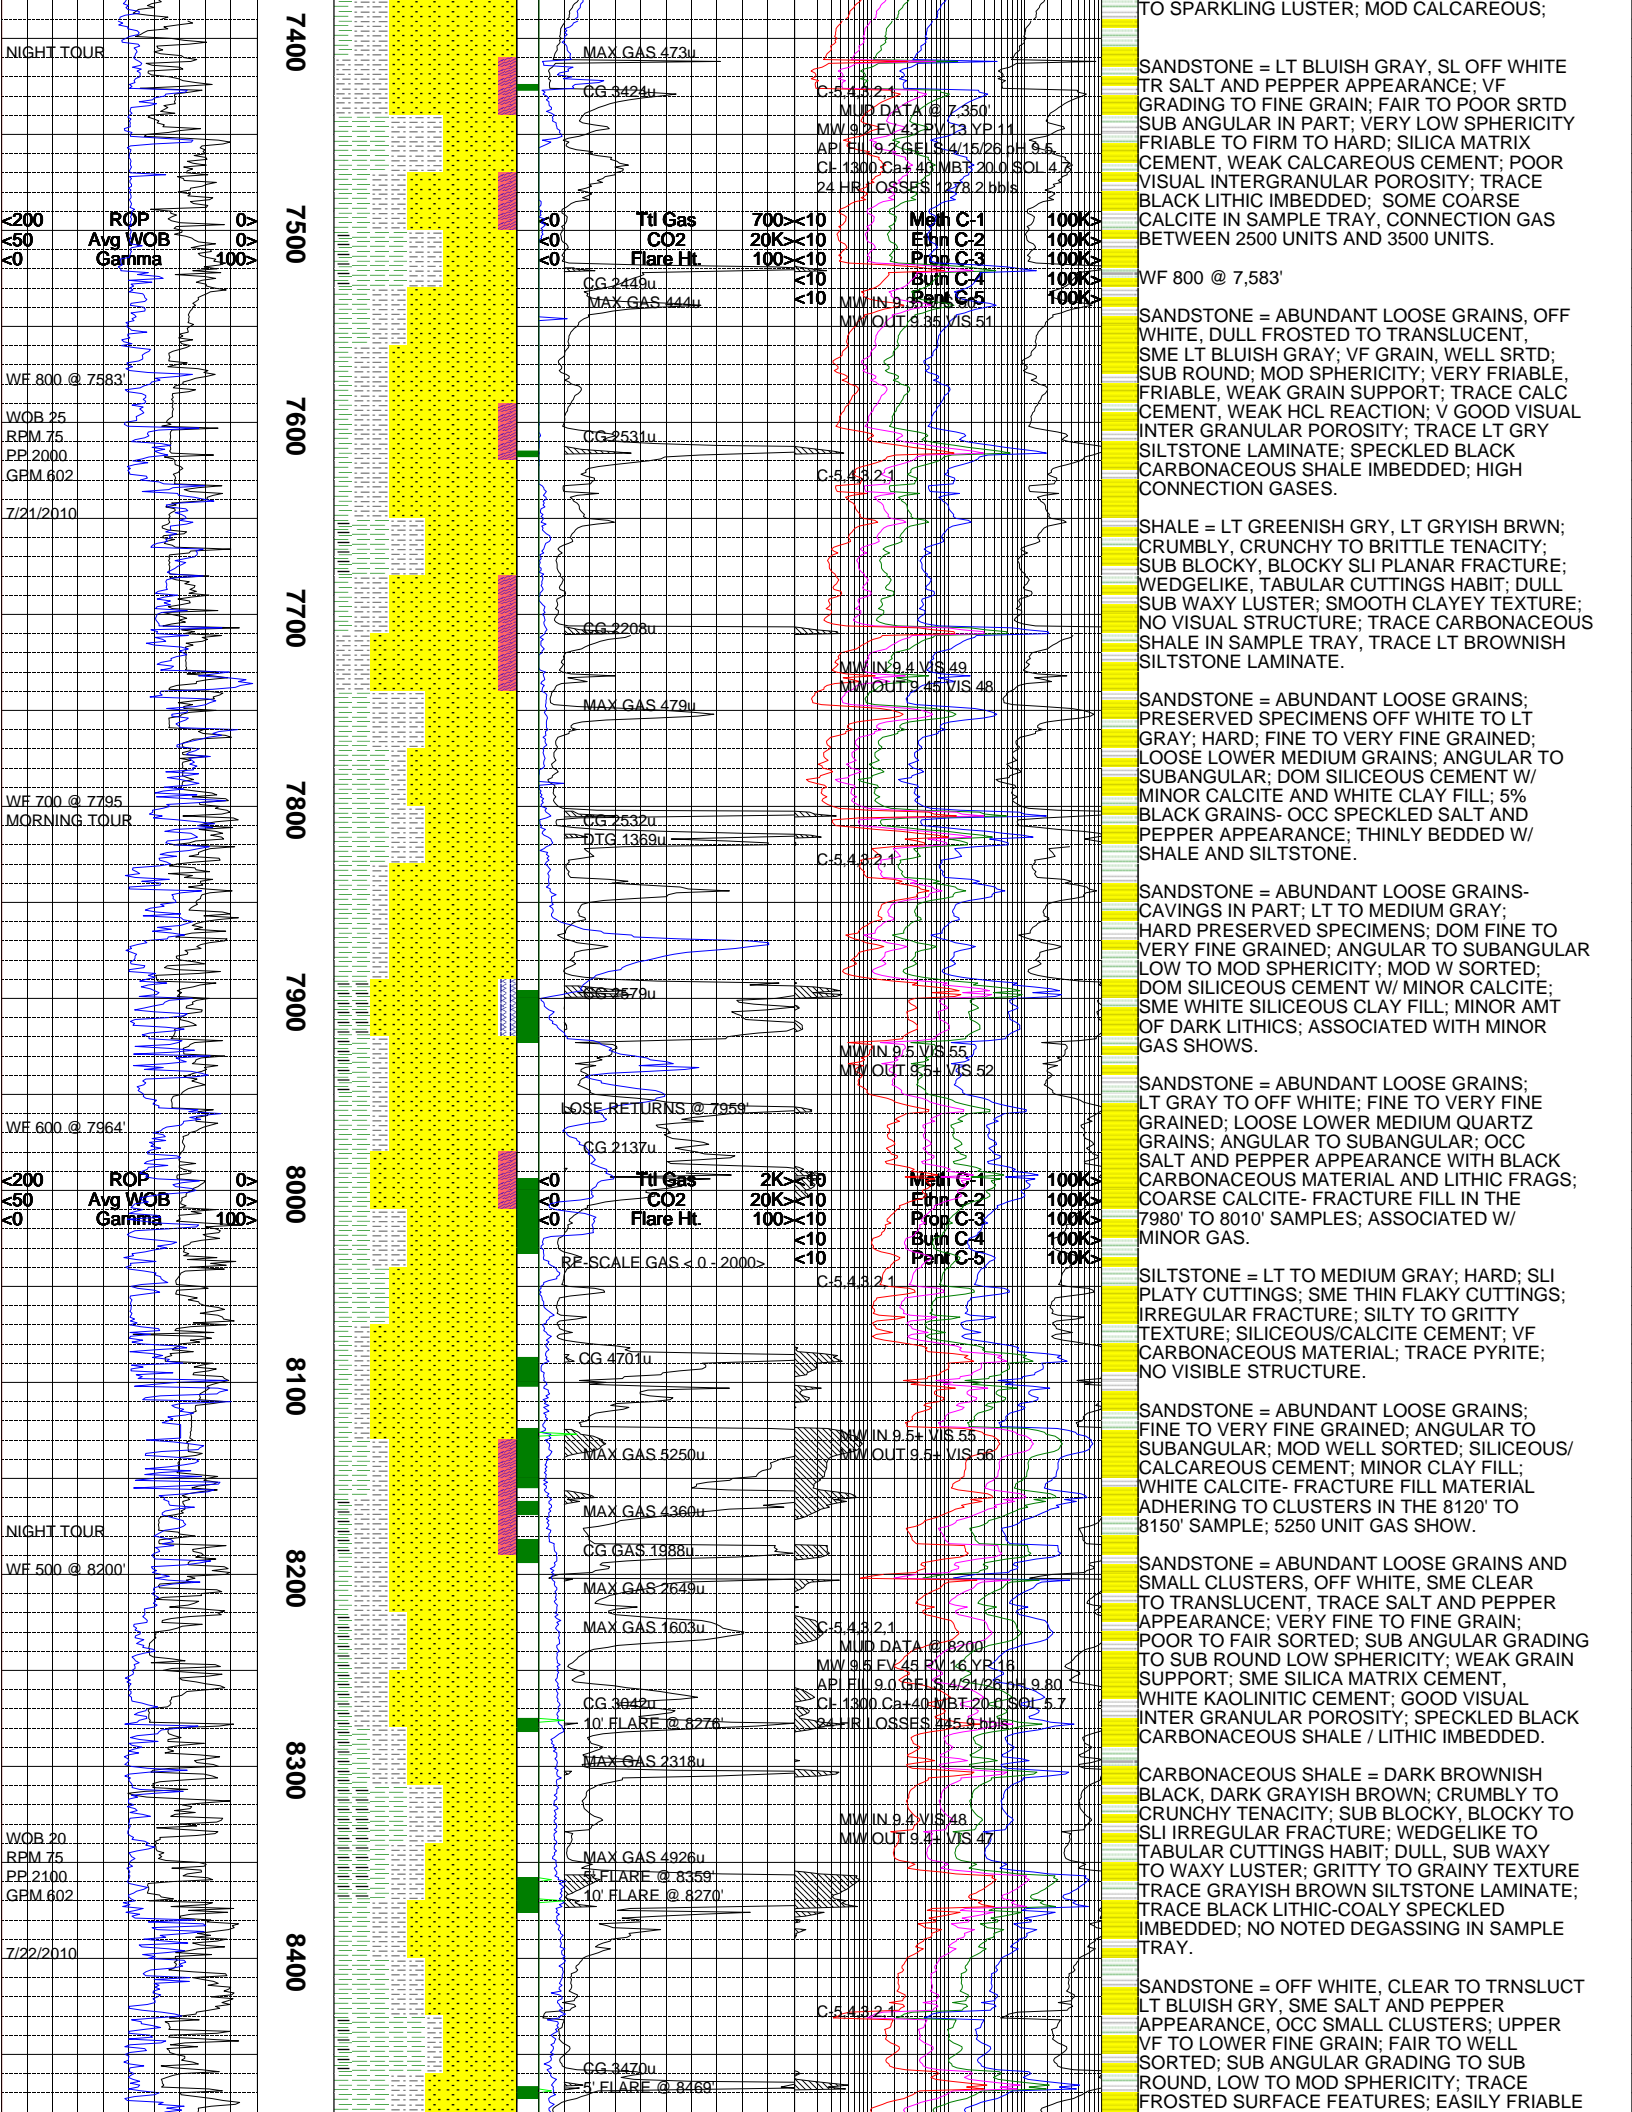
NIGHT TOUR

WF 800 @ 7583'

WOB 25
RPM 75
PP 2000
GPM 602

7/21/2010

WF 700 @ 7795
MORNING TOUR

WF 600 @ 7964'

NIGHT TOUR

WF 500 @ 8200'

WOB 20
RPM 75
PP 2100
GPM 602

7/22/2010

<200 ROP 0>
<50 Avg WOB 0>
<0 Gamma 100>

<200 ROP 0>
<50 Avg WOB 0>
<0 Gamma 100>

7400

7500

7600

7700

7800

7900

8000

8100

8200

8300

8400

MAX GAS 473u
CG 3424u
<0 Ttl Gas 700><10 Meth C-1 100K>
<0 CO2 20K><10 Ethn C-2 100K>
<0 Flare Ht. 100><10 Prop C-3 100K>
<10 Butn C-4 100K>
<10 Pent C-5 100K>
CG 2449u
MAX GAS 444u
CG 2531u
CG 2208u
MAX GAS 479u
CG 2532u
DTG 1369u
CG 2579u
LOSE RETURNS @ 7959'
CG 2137u
<0 Ttl Gas 2K><10 Meth C-1 100K>
<0 CO2 20K><10 Ethn C-2 100K>
<0 Flare Ht. 100><10 Prop C-3 100K>
<10 Butn C-4 100K>
<10 Pent C-5 100K>
RE-SCALE GAS < 0 - 2000>
CG 4701u
MAX GAS 5250u
MAX GAS 4360u
CG GAS 1988u
MAX GAS 2649u
MAX GAS 1603u
CG 3042u
10' FLARE @ 8276'
MAX GAS 2318u
MAX GAS 4926u
5' FLARE @ 8359'
10' FLARE @ 8270'
CG 3470u
5' FLARE @ 8469'

C-5 4 3 2 1
MUD DATA @ 7,350'
MW 9.2 FV 43 PV 13 YP 11
API FIL 9.2 GELS 4/15/26 pH 9.5
CL 1300 Ca+ 40 MBT 20.0 SOL 4.7
24 HR LOSSES 1278.2 bbls
MW IN 9.35 VIS 50
MW OUT 9.35 VIS 51
C-5 4 3 2 1
MW IN 9.4 VIS 49
MW OUT 9.45 VIS 48
C-5 4 3 2 1
MW IN 9.5 VIS 55
MW OUT 9.5+ VIS 52
C-5 4 3 2 1
MW IN 9.5+ VIS 55
MW OUT 9.5+ VIS 56
C-5 4 3 2 1
MUD DATA @ 8200'
MW 9.5 FV 45 PV 16 YP 16
API FIL 9.0 GELS 4/21/28 pH 9.80
CL 1300 Ca+ 40 MBT 20.0 SOL 5.7
24 HR LOSSES 445.9 bbls
MW IN 9.4 VIS 48
MW OUT 9.4+ VIS 47
C-5 4 3 2 1

TO SPARKLING LUSTER; MOD CALCAREOUS;

SANDSTONE = LT BLUISH GRAY, SL OFF WHITE TR SALT AND PEPPER APPEARANCE; VF GRADING TO FINE GRAIN; FAIR TO POOR SRTD SUB ANGULAR IN PART; VERY LOW SPHERICITY FRIABLE TO FIRM TO HARD; SILICA MATRIX CEMENT, WEAK CALCAREOUS CEMENT; POOR VISUAL INTERGRANULAR POROSITY; TRACE BLACK LITHIC IMBEDDED; SOME COARSE CALCITE IN SAMPLE TRAY, CONNECTION GAS BETWEEN 2500 UNITS AND 3500 UNITS.

WF 800 @ 7,583'

SANDSTONE = ABUNDANT LOOSE GRAINS, OFF WHITE, DULL FROSTED TO TRANSLUCENT, SME LT BLUISH GRAY; VF GRAIN, WELL SRTD; SUB ROUND; MOD SPHERICITY; VERY FRIABLE, FRIABLE, WEAK GRAIN SUPPORT; TRACE CALC CEMENT, WEAK HCL REACTION; V GOOD VISUAL INTER GRANULAR POROSITY; TRACE LT GRY SILTSTONE LAMINATE; SPECKLED BLACK CARBONACEOUS SHALE IMBEDDED; HIGH CONNECTION GASES.

SHALE = LT GREENISH GRY, LT GRYISH BRWN; CRUMBLY, CRUNCHY TO BRITTLE TENACITY; SUB BLOCKY, BLOCKY SLI PLANAR FRACTURE; WEDGELIKE, TABULAR CUTTINGS HABIT; DULL SUB WAXY LUSTER; SMOOTH CLAYEY TEXTURE; NO VISUAL STRUCTURE; TRACE CARBONACEOUS SHALE IN SAMPLE TRAY, TRACE LT BROWNISH SILTSTONE LAMINATE.

SANDSTONE = ABUNDANT LOOSE GRAINS; PRESERVED SPECIMENS OFF WHITE TO LT GRAY; HARD; FINE TO VERY FINE GRAINED; LOOSE LOWER MEDIUM GRAINS; ANGULAR TO SUBANGULAR; DOM SILICEOUS CEMENT W/ MINOR CALCITE AND WHITE CLAY FILL; 5% BLACK GRAINS- OCC SPECKLED SALT AND PEPPER APPEARANCE; THINLY BEDDED W/ SHALE AND SILTSTONE.

SANDSTONE = ABUNDANT LOOSE GRAINS- CAVINGS IN PART; LT TO MEDIUM GRAY; HARD PRESERVED SPECIMENS; DOM FINE TO VERY FINE GRAINED; ANGULAR TO SUBANGULAR LOW TO MOD SPHERICITY; MOD W SORTED; DOM SILICEOUS CEMENT W/ MINOR CALCITE; SME WHITE SILICEOUS CLAY FILL; MINOR AMT OF DARK LITHICS; ASSOCIATED WITH MINOR GAS SHOWS.

SANDSTONE = ABUNDANT LOOSE GRAINS; LT GRAY TO OFF WHITE; FINE TO VERY FINE GRAINED; LOOSE LOWER MEDIUM QUARTZ GRAINS; ANGULAR TO SUBANGULAR; OCC SALT AND PEPPER APPEARANCE WITH BLACK CARBONACEOUS MATERIAL AND LITHIC FRAGS; COARSE CALCITE- FRACTURE FILL IN THE 7980' TO 8010' SAMPLES; ASSOCIATED W/ MINOR GAS.

SILTSTONE = LT TO MEDIUM GRAY; HARD; SLI PLATY CUTTINGS; SME THIN FLAKY CUTTINGS; IRREGULAR FRACTURE; SILTY TO GRITTY TEXTURE; SILICEOUS/CALCITE CEMENT; VF CARBONACEOUS MATERIAL; TRACE PYRITE; NO VISIBLE STRUCTURE.

SANDSTONE = ABUNDANT LOOSE GRAINS; FINE TO VERY FINE GRAINED; ANGULAR TO SUBANGULAR; MOD WELL SORTED; SILICEOUS/ CALCAREOUS CEMENT; MINOR CLAY FILL; WHITE CALCITE- FRACTURE FILL MATERIAL ADHERING TO CLUSTERS IN THE 8120' TO 8150' SAMPLE; 5250 UNIT GAS SHOW.

SANDSTONE = ABUNDANT LOOSE GRAINS AND SMALL CLUSTERS, OFF WHITE, SME CLEAR TO TRANSLUCENT, TRACE SALT AND PEPPER APPEARANCE; VERY FINE TO FINE GRAIN; POOR TO FAIR SORTED; SUB ANGULAR GRADING TO SUB ROUND LOW SPHERICITY; WEAK GRAIN SUPPORT; SME SILICA MATRIX CEMENT, WHITE KAOLINITIC CEMENT; GOOD VISUAL INTER GRANULAR POROSITY; SPECKLED BLACK CARBONACEOUS SHALE / LITHIC IMBEDDED.

CARBONACEOUS SHALE = DARK BROWNISH BLACK, DARK GRAYISH BROWN; CRUMBLY TO CRUNCHY TENACITY; SUB BLOCKY, BLOCKY TO SLI IRREGULAR FRACTURE; WEDGELIKE TO TABULAR CUTTINGS HABIT; DULL, SUB WAXY TO WAXY LUSTER; GRITTY TO GRAINY TEXTURE TRACE GRAYISH BROWN SILTSTONE LAMINATE; TRACE BLACK LITHIC-COALY SPECKLED IMBEDDED; NO NOTED DEGASSING IN SAMPLE TRAY.

SANDSTONE = OFF WHITE, CLEAR TO TRNSLUCT LT BLUISH GRY, SME SALT AND PEPPER APPEARANCE, OCC SMALL CLUSTERS; UPPER VF TO LOWER FINE GRAIN; FAIR TO WELL SORTED; SUB ANGULAR GRADING TO SUB ROUND, LOW TO MOD SPHERICITY; TRACE FROSTED SURFACE FEATURES; EASILY FRIABLE